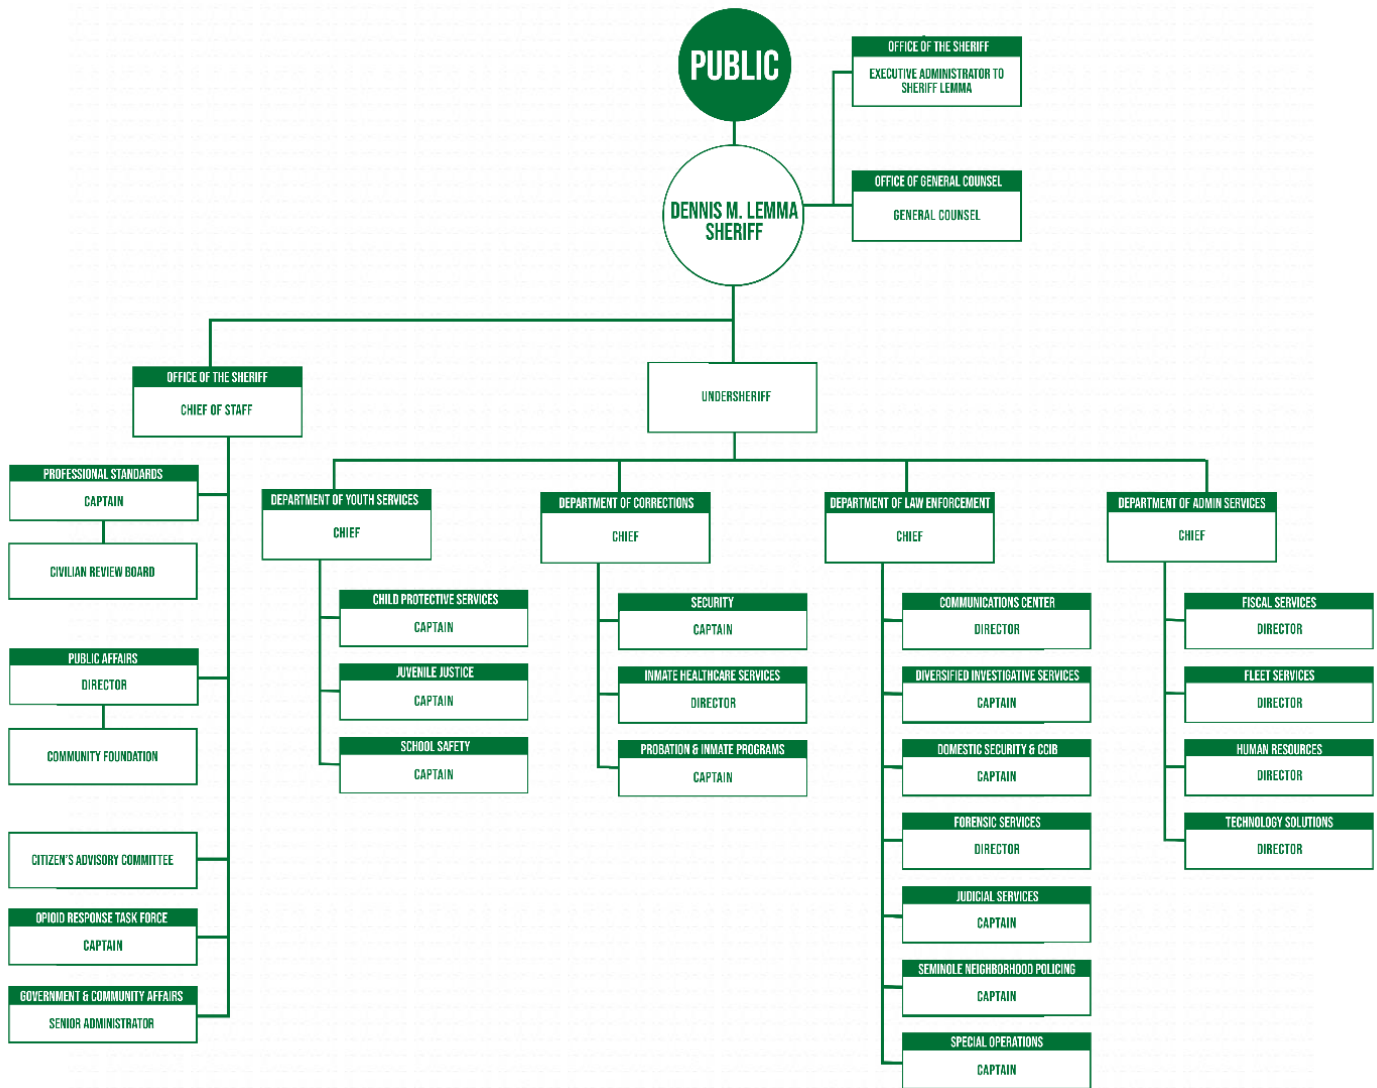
PUBLIC

OFFICE OF THE SHERIFF
EXECUTIVE ADMINISTRATOR TO SHERIFF LEMMA

DENNIS M. LEMMA
SHERIFF

OFFICE OF GENERAL COUNSEL
GENERAL COUNSEL

OFFICE OF THE SHERIFF
CHIEF OF STAFF

UNDERSHERIFF

PROFESSIONAL STANDARDS
CAPTAIN

CIVILIAN REVIEW BOARD

PUBLIC AFFAIRS
DIRECTOR

COMMUNITY FOUNDATION

CITIZEN'S ADVISORY COMMITTEE

OPIOID RESPONSE TASK FORCE
CAPTAIN

GOVERNMENT & COMMUNITY AFFAIRS
SENIOR ADMINISTRATOR

DEPARTMENT OF YOUTH SERVICES
CHIEF

CHILD PROTECTIVE SERVICES
CAPTAIN

JUVENILE JUSTICE
CAPTAIN

SCHOOL SAFETY
CAPTAIN

DEPARTMENT OF CORRECTIONS
CHIEF

SECURITY
CAPTAIN

INMATE HEALTHCARE SERVICES
DIRECTOR

PROBATION & INMATE PROGRAMS
CAPTAIN

DEPARTMENT OF LAW ENFORCEMENT
CHIEF

COMMUNICATIONS CENTER
DIRECTOR

DIVERSIFIED INVESTIGATIVE SERVICES
CAPTAIN

DOMESTIC SECURITY & CCIB
CAPTAIN

FORENSIC SERVICES
DIRECTOR

JUDICIAL SERVICES
CAPTAIN

SEMINOLE NEIGHBORHOOD POLICING
CAPTAIN

SPECIAL OPERATIONS
CAPTAIN

DEPARTMENT OF ADMIN SERVICES
CHIEF

FISCAL SERVICES
DIRECTOR

FLEET SERVICES
DIRECTOR

HUMAN RESOURCES
DIRECTOR

TECHNOLOGY SOLUTIONS
DIRECTOR